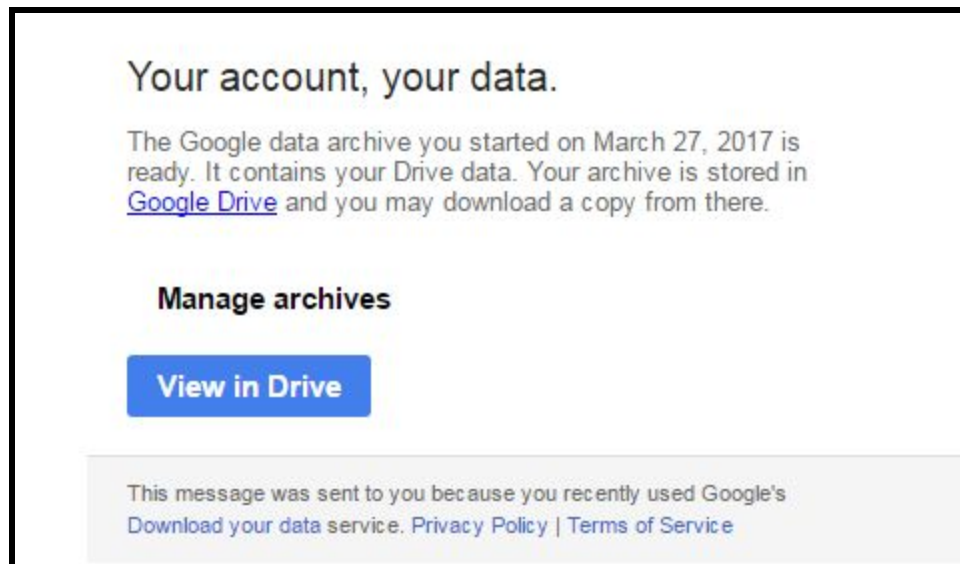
Your account, your data.

The Google data archive you started on March 27, 2017 is ready. It contains your Drive data. Your archive is stored in Google Drive and you may download a copy from there.

Manage archives

View in Drive

This message was sent to you because you recently used Google's Download your data service. Privacy Policy | Terms of Service